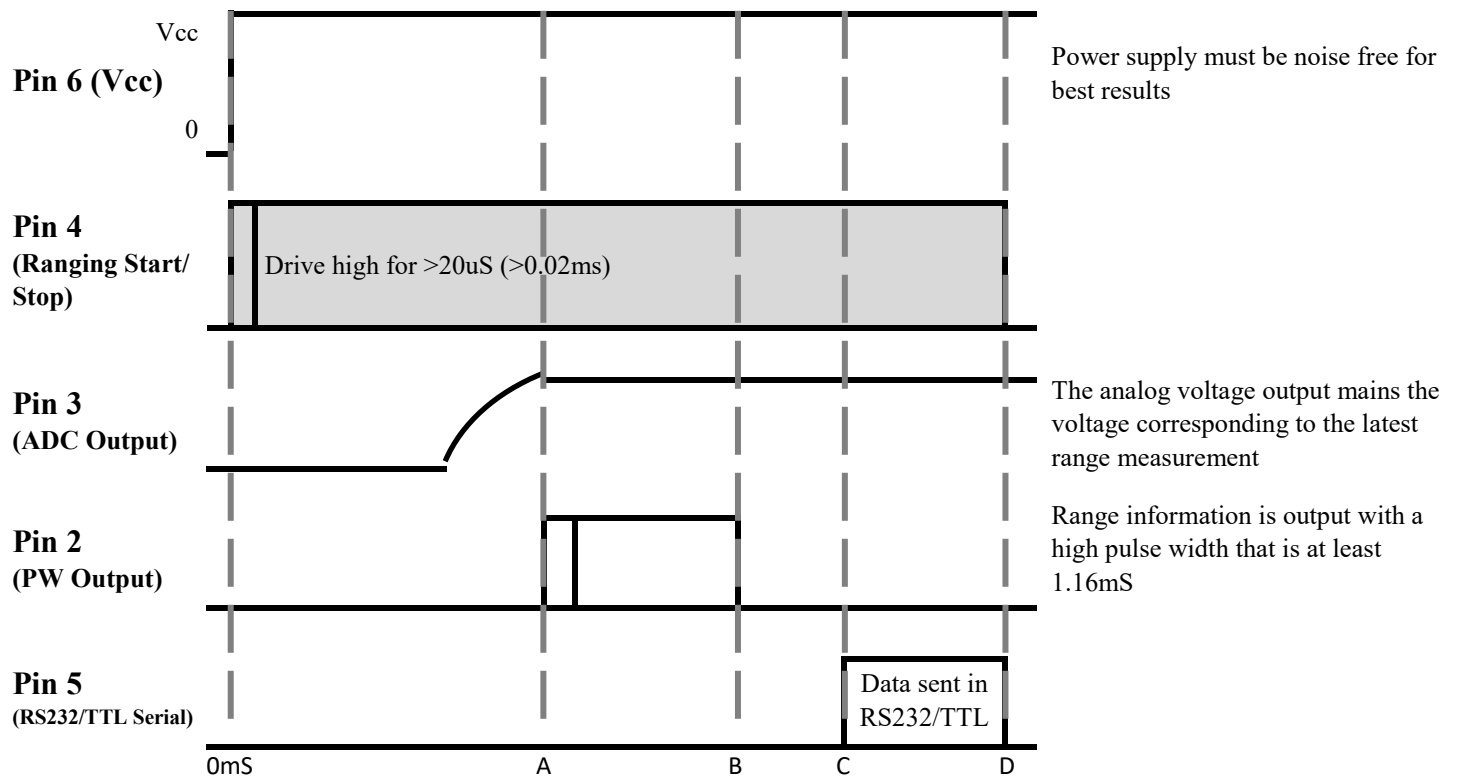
Vcc

Pin 6 (Vcc)

0

Power supply must be noise free for best results

Pin 4 (Ranging Start/ Stop)

Drive high for >20uS (>0.02ms)

Pin 3 (ADC Output)

The analog voltage output mains the voltage corresponding to the latest range measurement

Pin 2 (PW Output)

Range information is output with a high pulse width that is at least 1.16mS

Pin 5 (RS232/TTL Serial)

Data sent in RS232/TTL

0mS A B C D